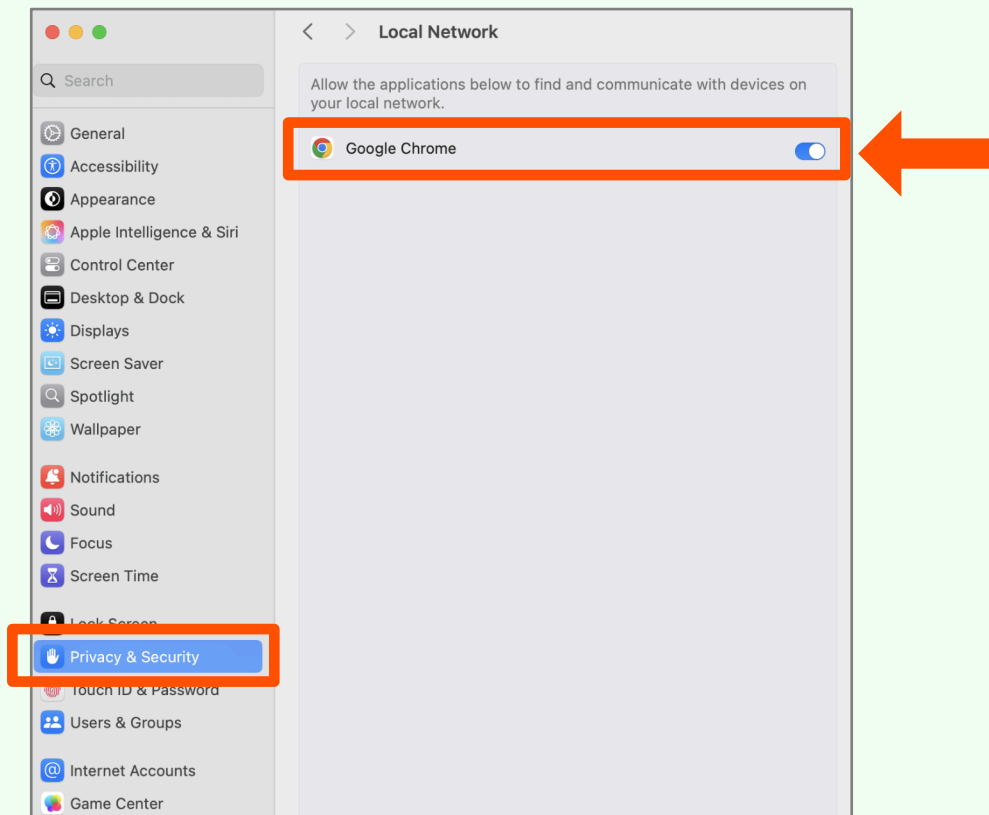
Search

General
Accessibility
Appearance
Apple Intelligence & Siri
Control Center
Desktop & Dock
Displays
Screen Saver
Spotlight
Wallpaper

Notifications
Sound
Focus
Screen Time

Lock Screen
Privacy & Security
Touch ID & Password
Users & Groups

Internet Accounts
Game Center

Local Network

Allow the applications below to find and communicate with devices on your local network.

Google Chrome